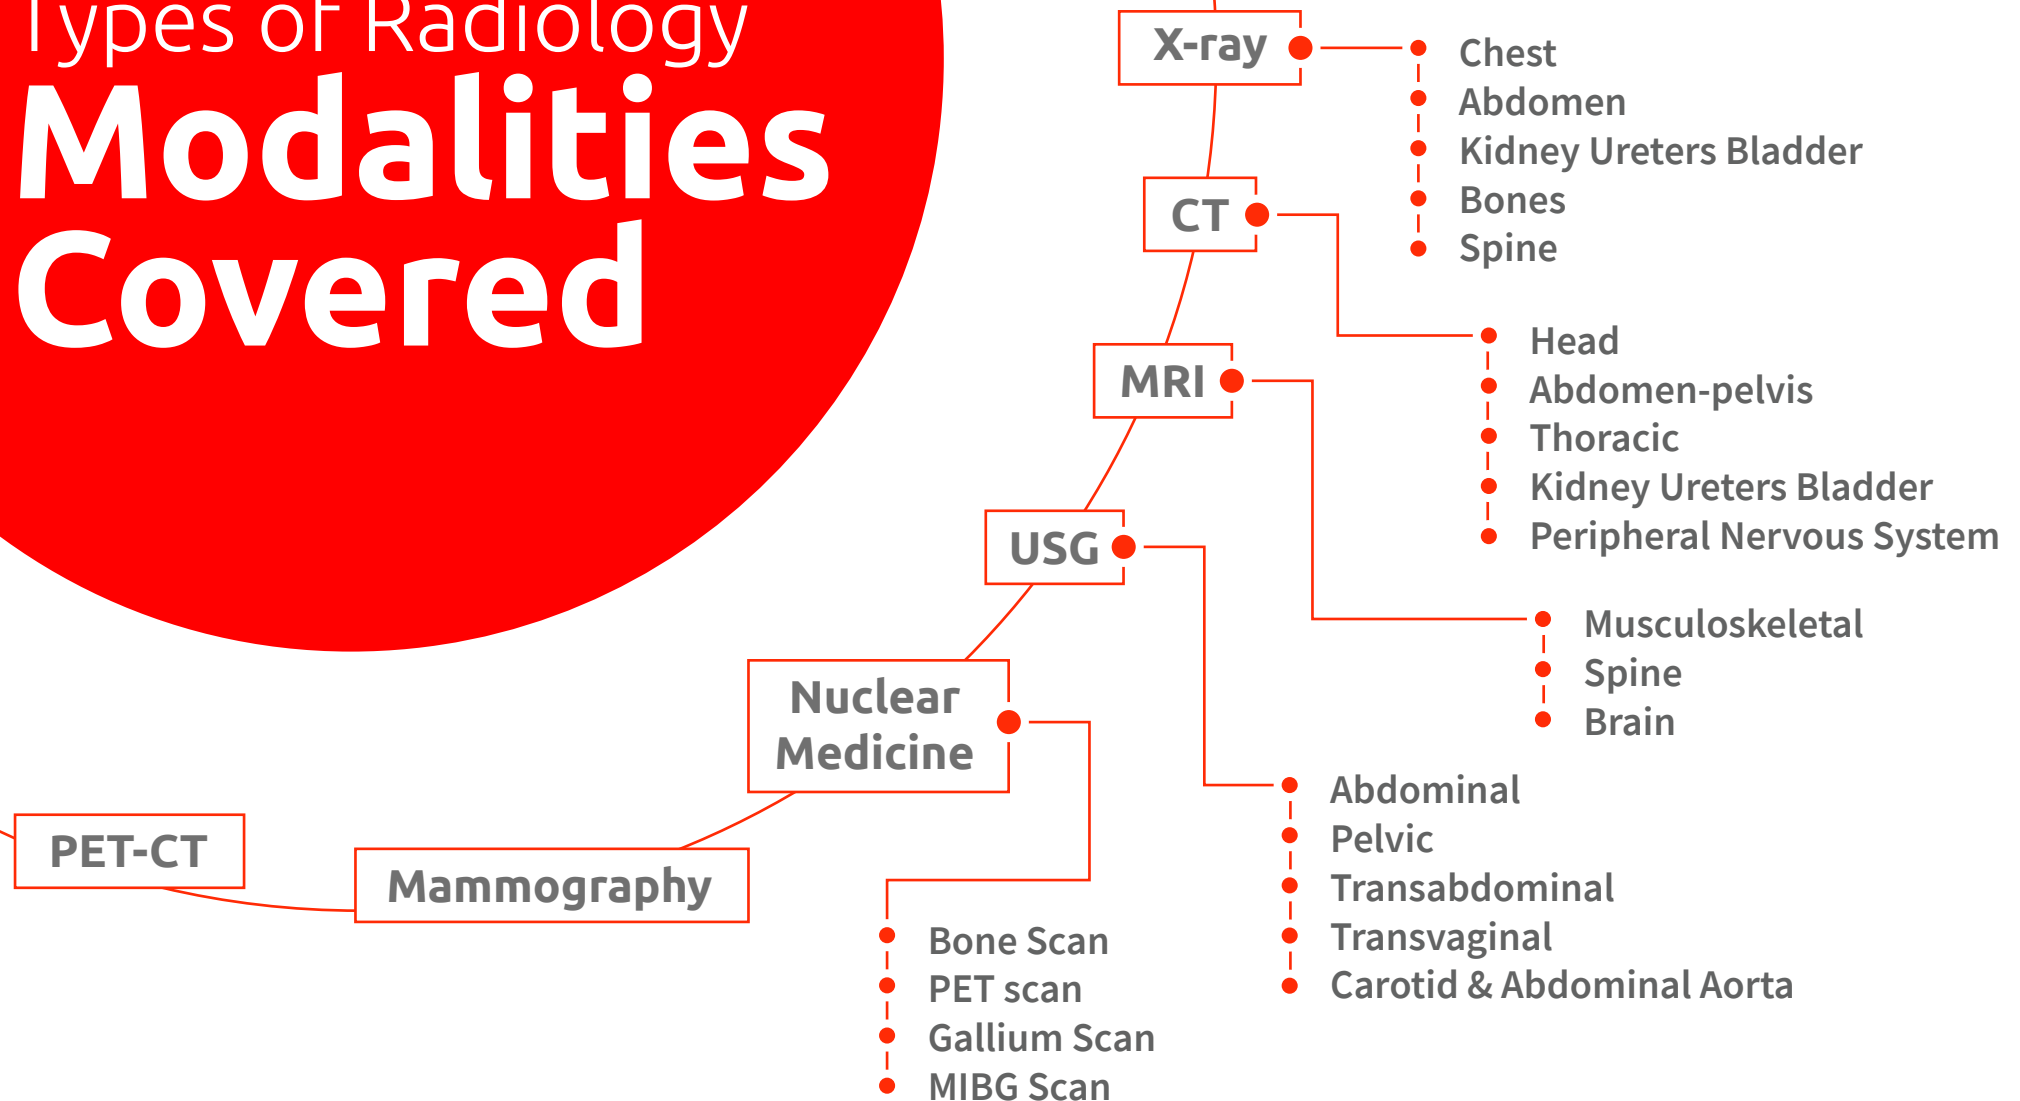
Types of Radiology
Modalities Covered

X-ray
Chest
Abdomen
Kidney Ureters Bladder
Bones
Spine

CT
Head
Abdomen-pelvis
Thoracic
Kidney Ureters Bladder
Peripheral Nervous System

MRI
Musculoskeletal
Spine
Brain

USG
Abdominal
Pelvic
Transabdominal
Transvaginal
Carotid & Abdominal Aorta

Nuclear Medicine
Bone Scan
PET scan
Gallium Scan
MIBG Scan

Mammography

PET-CT